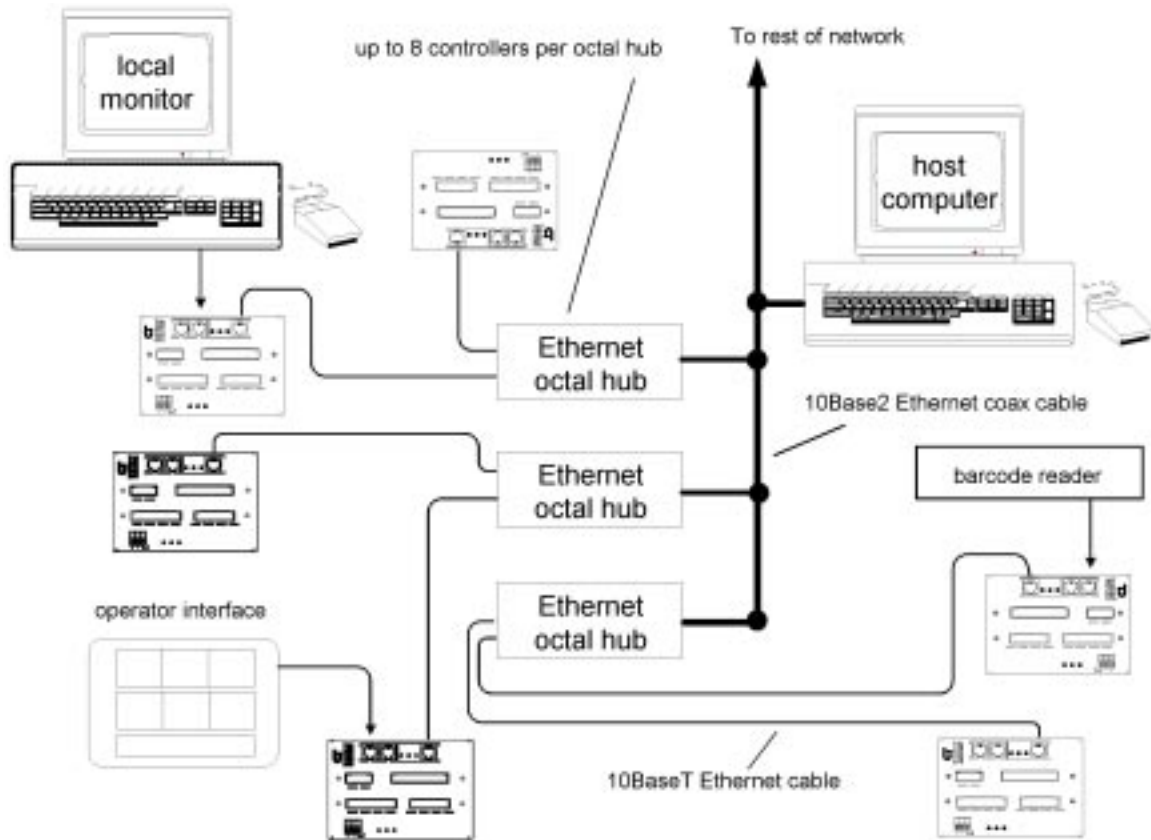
local monitor

up to 8 controllers per octal hub

To rest of network

host computer

Ethernet octal hub

10Base2 Ethernet coax cable

Ethernet octal hub

barcode reader

operator interface

Ethernet octal hub

10BaseT Ethernet cable